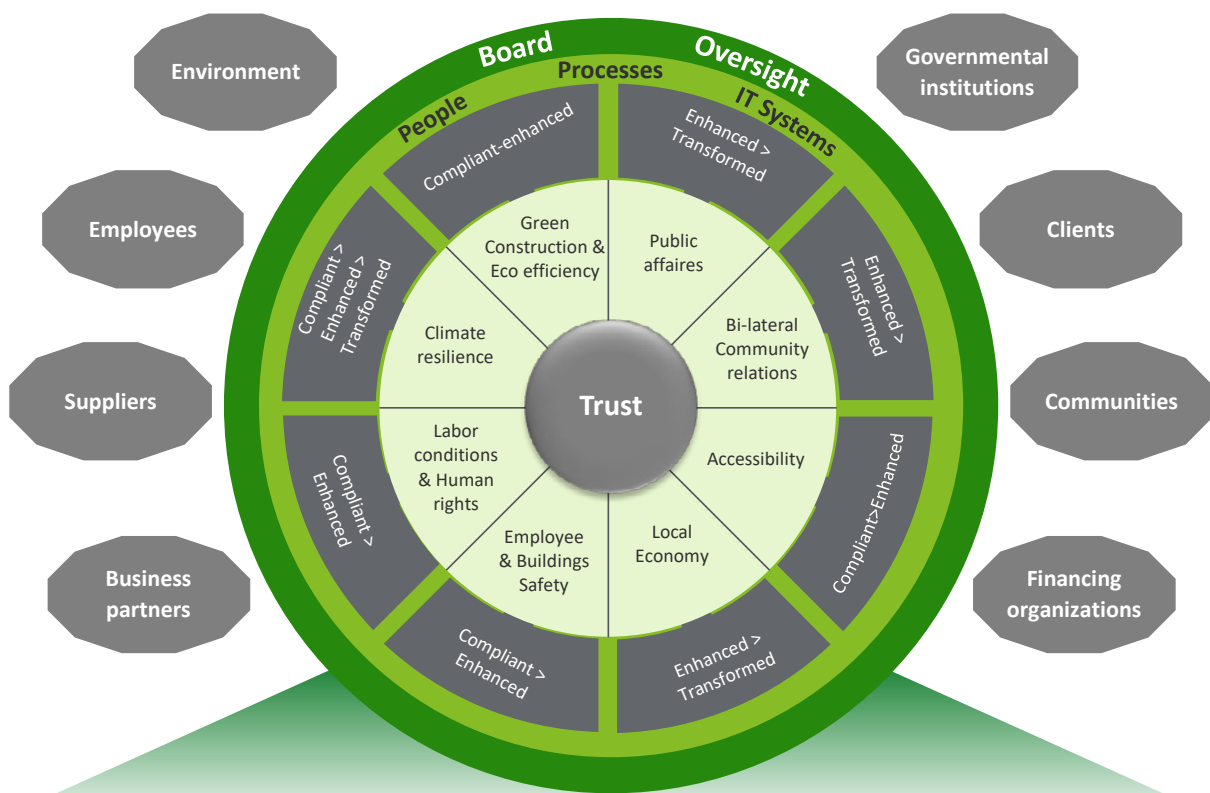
Environment

Employees

Suppliers

Business partners

Governmental institutions

Clients

Communities

Financing organizations

Board Oversight

People

Processes

IT Systems

Compliant-enhanced

Enhanced > Transformed

Compliant > Enhanced > Transformed

Enhanced > Transformed

Compliant > Enhanced

Compliant>Enhanced

Compliant > Enhanced

Enhanced > Transformed

Green Construction & Eco efficiency

Public affaires

Climate resilience

Bi-lateral Community relations

Labor conditions & Human rights

Accessibility

Employee & Buildings Safety

Local Economy

Trust